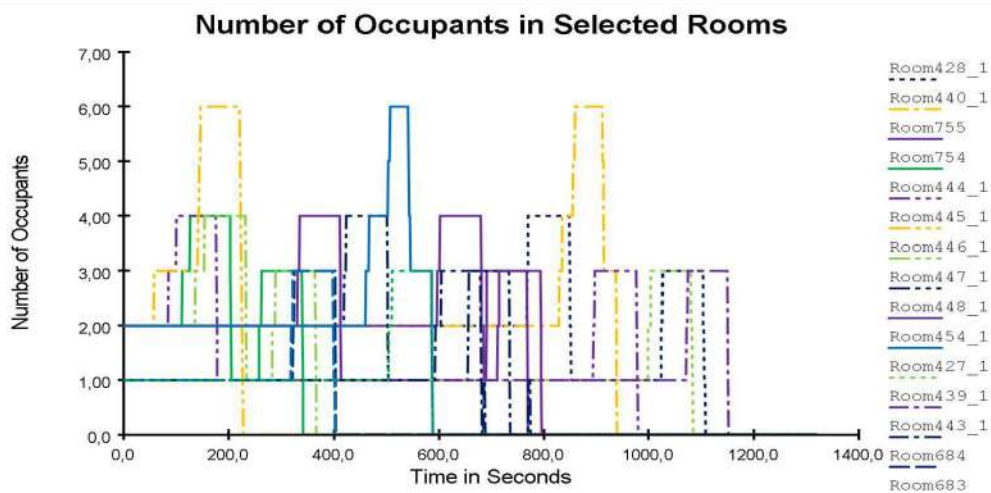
Number of Occupants in Selected Rooms

Number of Occupants

7,00
6,00
5,00
4,00
3,00
2,00
1,00
0,0

0,0
200,0
400,0
600,0
800,0
1000,0
1200,0
1400,0

Time in Seconds

Room428_1
Room440_1
Room755
Room754
Room444_1
Room445_1
Room446_1
Room447_1
Room448_1
Room454_1
Room427_1
Room439_1
Room443_1
Room684
Room683